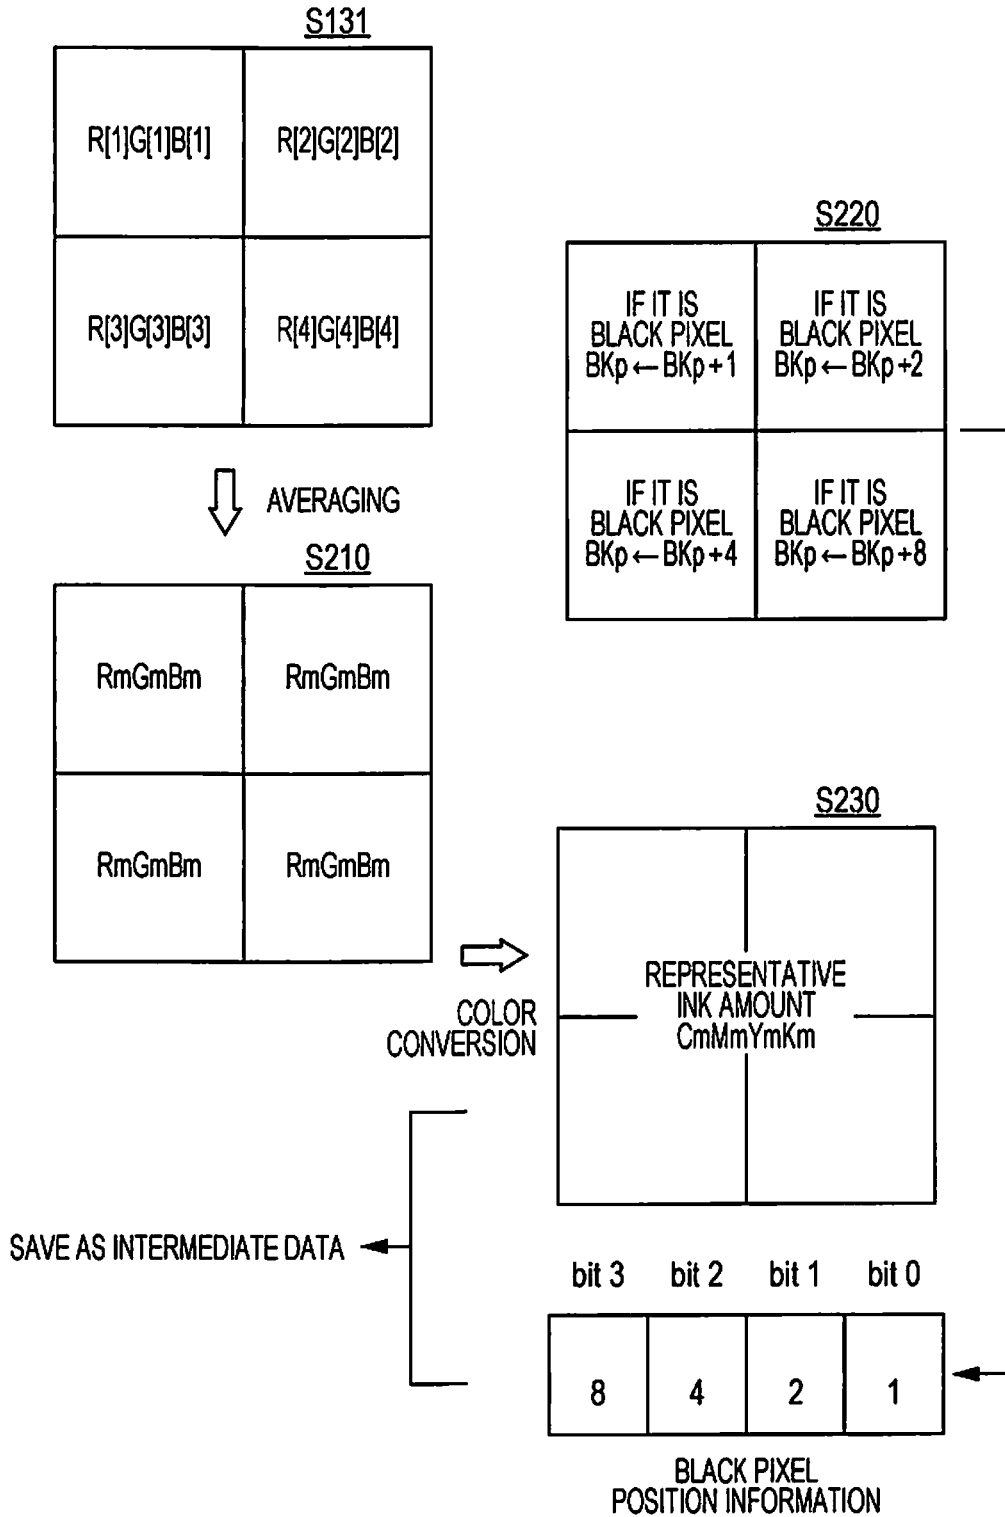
S131

| R[1]G[1]B[1] | R[2]G[2]B[2] |
|---|---|
| R[3]G[3]B[3] | R[4]G[4]B[4] |

AVERAGING

S210

| RmGmBm | RmGmBm |
|---|---|
| RmGmBm | RmGmBm |

S220

| IF IT IS BLACK PIXEL BKp ← BKp + 1 | IF IT IS BLACK PIXEL BKp ← BKp + 2 |
|---|---|
| IF IT IS BLACK PIXEL BKp ← BKp + 4 | IF IT IS BLACK PIXEL BKp ← BKp + 8 |

S230

COLOR CONVERSION

REPRESENTATIVE INK AMOUNT CmMmYmKm

SAVE AS INTERMEDIATE DATA

| bit 3 | bit 2 | bit 1 | bit 0 |
|---|---|---|---|
| 8 | 4 | 2 | 1 |

BLACK PIXEL POSITION INFORMATION